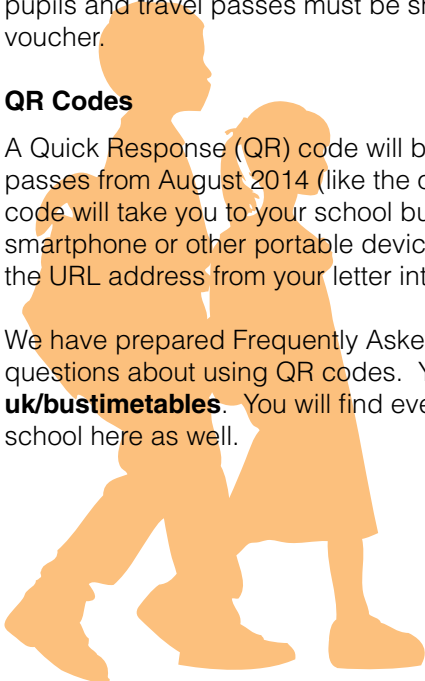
pupils and travel passes must be sh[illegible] voucher.

**QR Codes**

A Quick Response (QR) code will b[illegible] passes from August 2014 (like the c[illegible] code will take you to your school bu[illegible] smartphone or other portable devic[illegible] the URL address from your letter int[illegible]

We have prepared Frequently Aske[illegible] questions about using QR codes. Y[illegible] **uk/bustimetables**. You will find eve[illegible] school here as well.